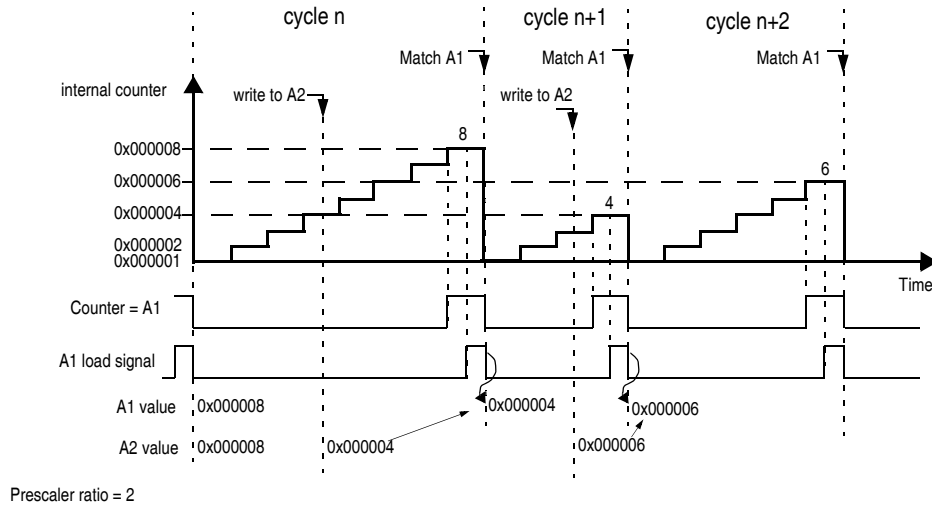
cycle n

cycle n+1

cycle n+2

Match A1

Match A1

Match A1

internal counter

write to A2

write to A2

0x000008

0x000006

0x000004

0x000002
0x000001

8

4

6

Time

Counter = A1

A1 load signal

A1 value 0x000008

0x000004

0x000006

A2 value 0x000008

0x000004

0x000006

Prescaler ratio = 2